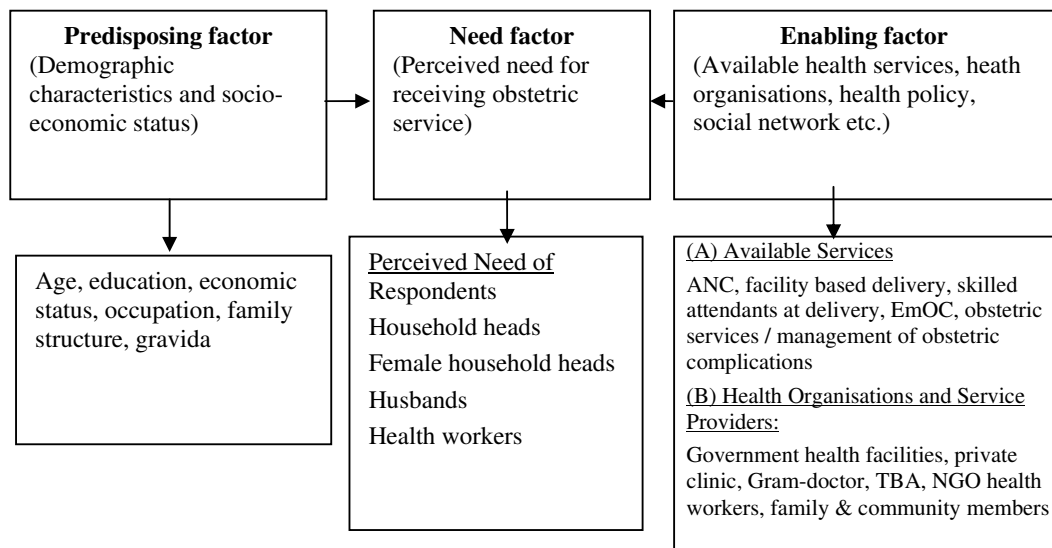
**Predisposing factor**
(Demographic characteristics and socio-economic status)

**Need factor**
(Perceived need for receiving obstetric service)

**Enabling factor**
(Available health services, heath organisations, health policy, social network etc.)

Age, education, economic status, occupation, family structure, gravida

Perceived Need of
Respondents
Household heads
Female household heads
Husbands
Health workers

(A) Available Services
ANC, facility based delivery, skilled attendants at delivery, EmOC, obstetric services / management of obstetric complications

(B) Health Organisations and Service Providers:
Government health facilities, private clinic, Gram-doctor, TBA, NGO health workers, family & community members